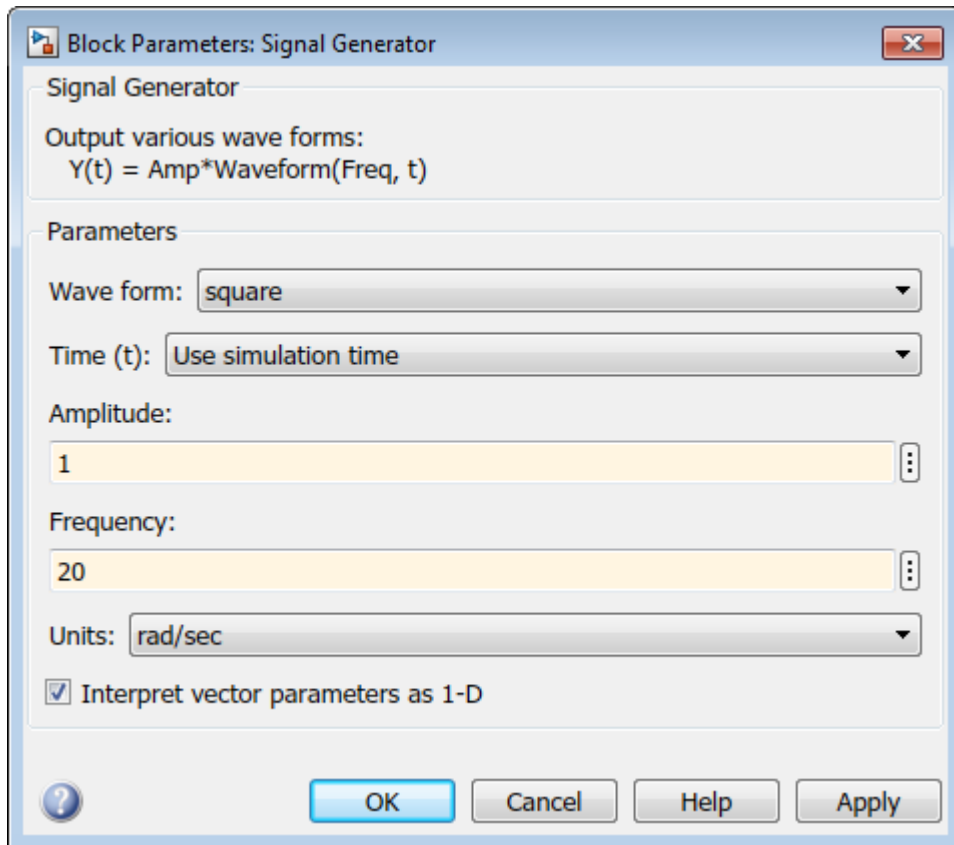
Block Parameters: Signal Generator

Signal Generator

Output various wave forms:
Y(t) = Amp*Waveform(Freq, t)

Parameters

Wave form: square

Time (t): Use simulation time

Amplitude:

1

Frequency:

20

Units: rad/sec

Interpret vector parameters as 1-D

OK Cancel Help Apply